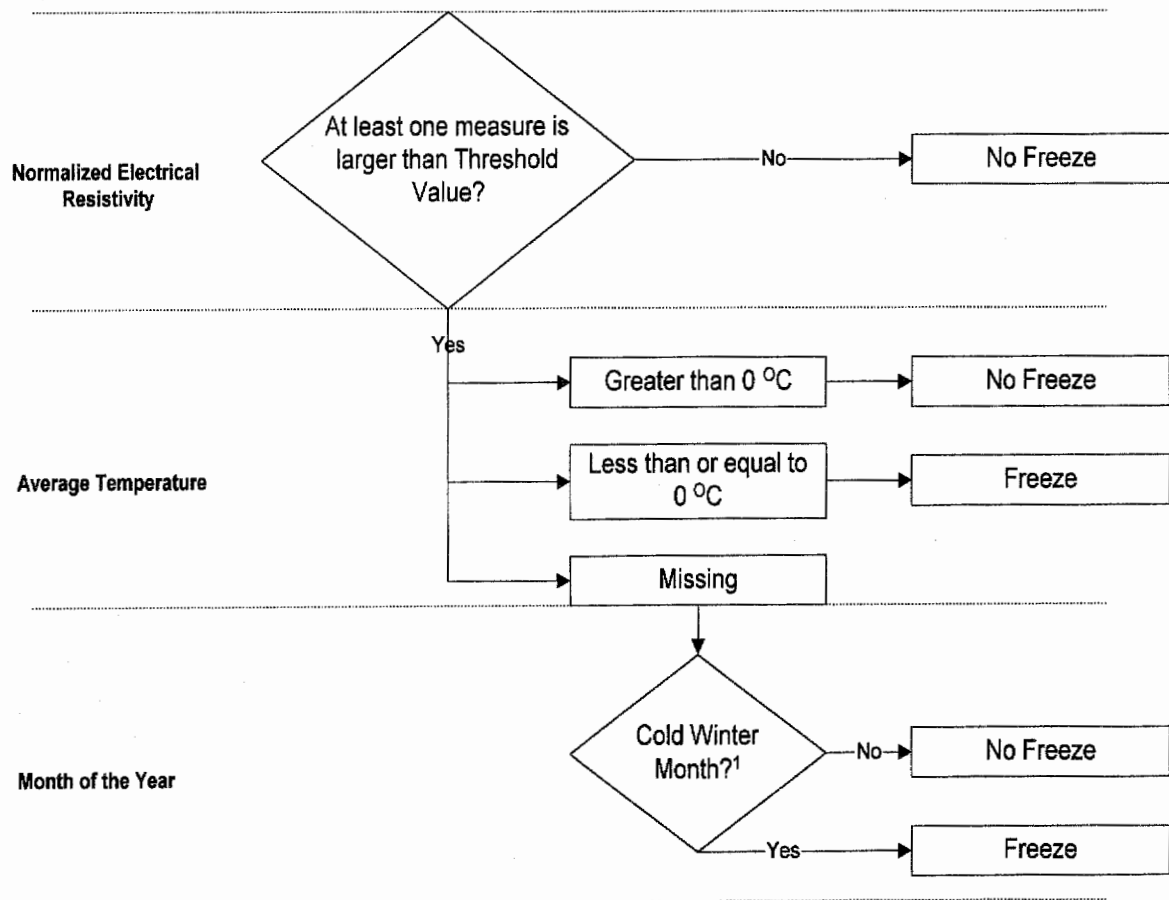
Normalized Electrical Resistivity

At least one measure is larger than Threshold Value?

No

No Freeze

Yes

Average Temperature

Greater than 0 $^{o}C$

No Freeze

Less than or equal to 0 $^{o}C$

Freeze

Missing

Month of the Year

Cold Winter Month?$^{1}$

No

No Freeze

Yes

Freeze